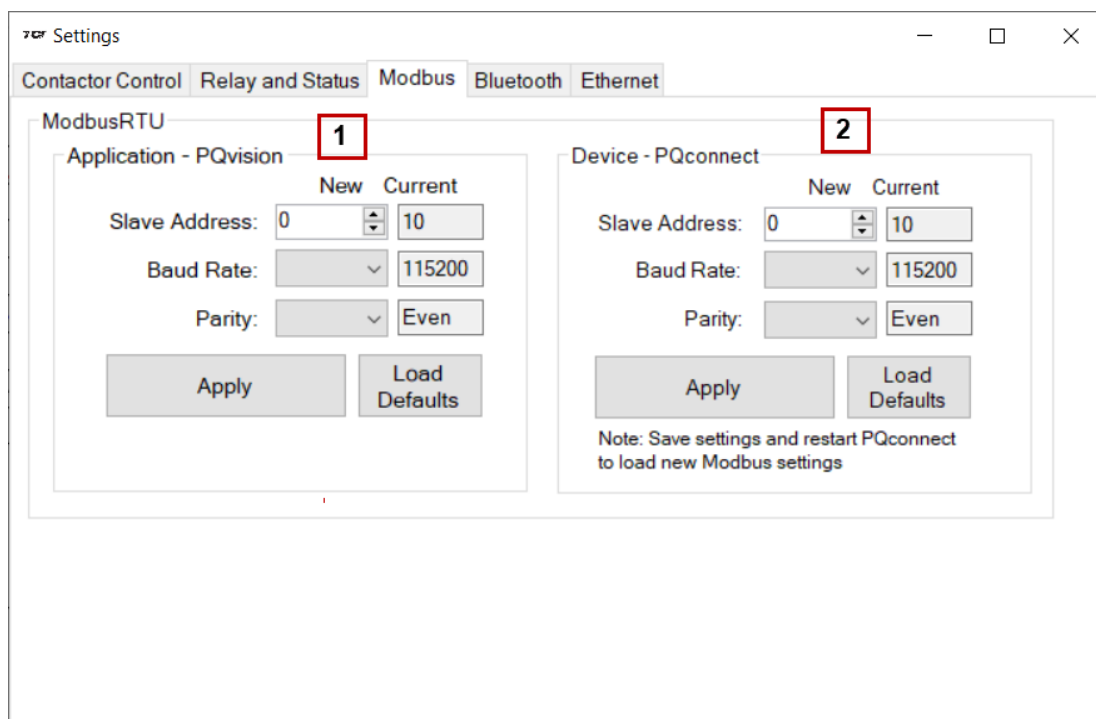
Settings

Contactor Control | Relay and Status | Modbus | Bluetooth | Ethernet

ModbusRTU

1

Application - PQvision

New Current

Slave Address: 0 10

Baud Rate: 115200

Parity: Even

Apply

Load Defaults

2

Device - PQconnect

New Current

Slave Address: 0 10

Baud Rate: 115200

Parity: Even

Apply

Load Defaults

Note: Save settings and restart PQconnect to load new Modbus settings